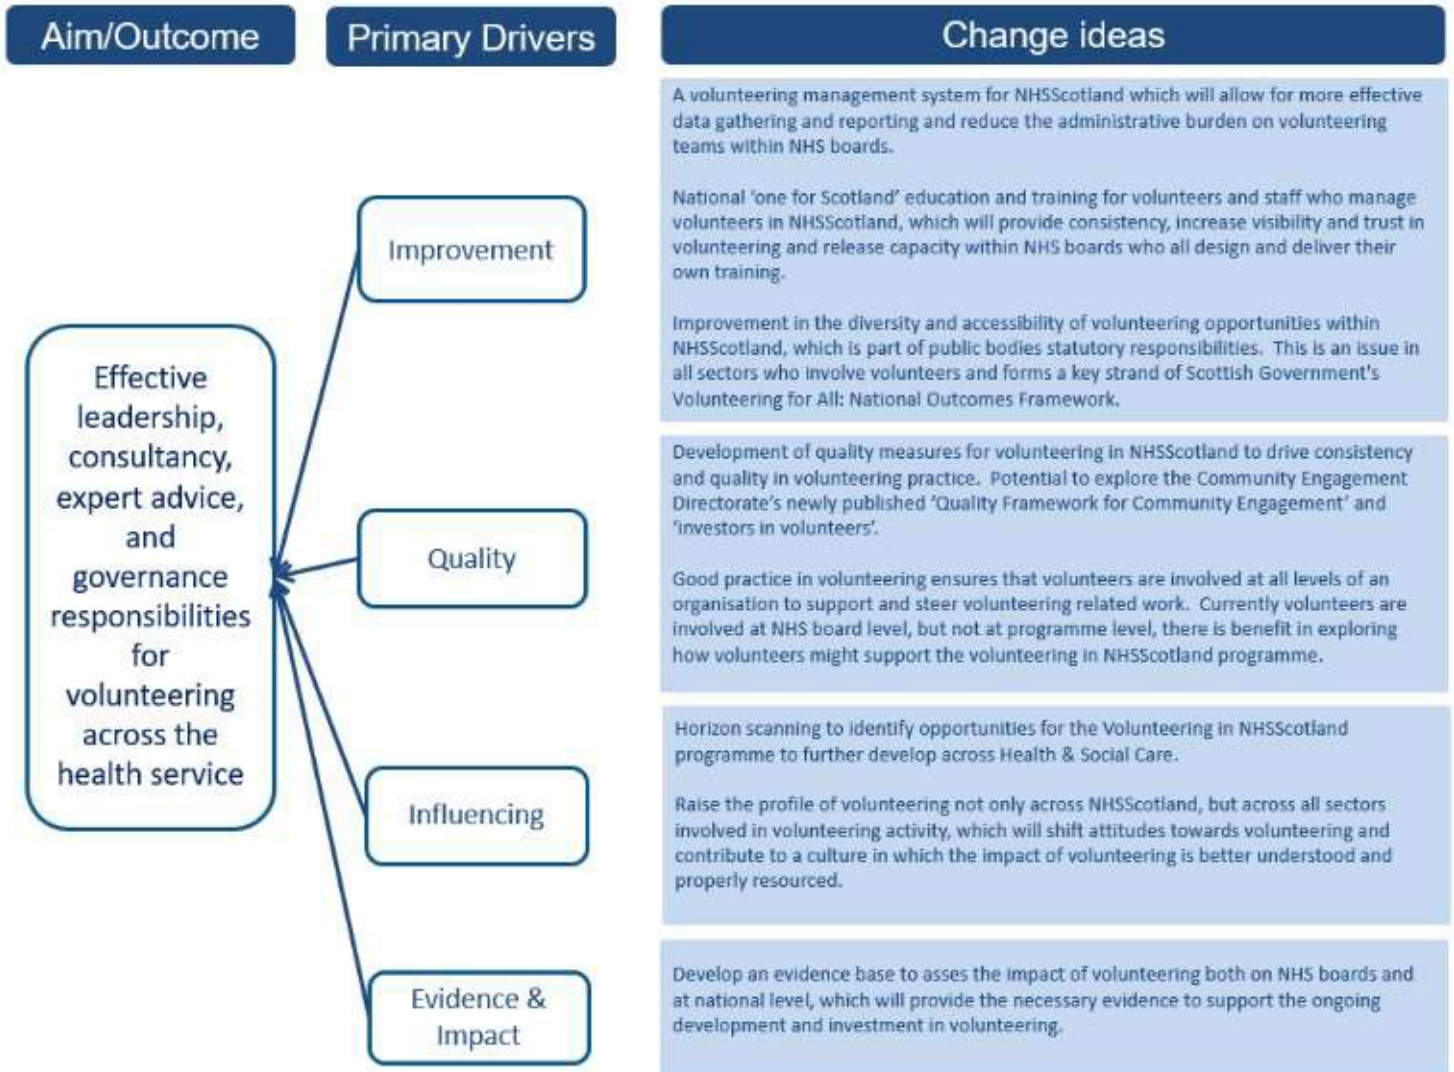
Aim/Outcome

Primary Drivers

Change ideas

Effective leadership, consultancy, expert advice, and governance responsibilities for volunteering across the health service

Improvement

Quality

Influencing

Evidence & Impact

A volunteering management system for NHSScotland which will allow for more effective data gathering and reporting and reduce the administrative burden on volunteering teams within NHS boards.

National 'one for Scotland' education and training for volunteers and staff who manage volunteers in NHSScotland, which will provide consistency, increase visibility and trust in volunteering and release capacity within NHS boards who all design and deliver their own training.

Improvement in the diversity and accessibility of volunteering opportunities within NHSScotland, which is part of public bodies statutory responsibilities. This is an issue in all sectors who involve volunteers and forms a key strand of Scottish Government's Volunteering for All: National Outcomes Framework.

Development of quality measures for volunteering in NHSScotland to drive consistency and quality in volunteering practice. Potential to explore the Community Engagement Directorate's newly published 'Quality Framework for Community Engagement' and 'investors in volunteers'.

Good practice in volunteering ensures that volunteers are involved at all levels of an organisation to support and steer volunteering related work. Currently volunteers are involved at NHS board level, but not at programme level, there is benefit in exploring how volunteers might support the volunteering in NHSScotland programme.

Horizon scanning to identify opportunities for the Volunteering in NHSScotland programme to further develop across Health & Social Care.

Raise the profile of volunteering not only across NHSScotland, but across all sectors involved in volunteering activity, which will shift attitudes towards volunteering and contribute to a culture in which the impact of volunteering is better understood and properly resourced.

Develop an evidence base to asses the impact of volunteering both on NHS boards and at national level, which will provide the necessary evidence to support the ongoing development and investment in volunteering.